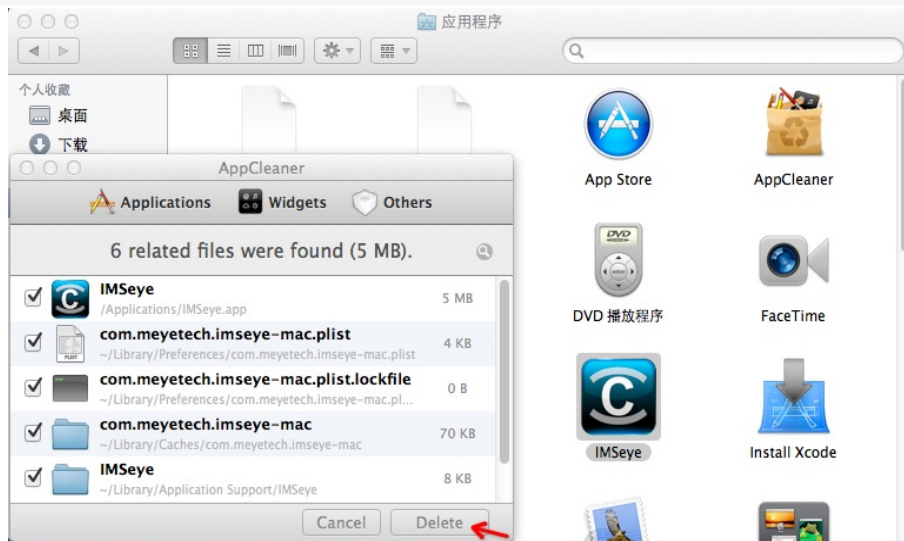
应用程序

个人收藏
桌面
下载

AppCleaner

Applications Widgets Others

6 related files were found (5 MB).

IMSeye
/Applications/IMSeye.app
5 MB

com.meyetech.imseye-mac.plist
~/Library/Preferences/com.meyetech.imseye-mac.plist
4 KB

com.meyetech.imseye-mac.plist.lockfile
~/Library/Preferences/com.meyetech.imseye-mac.pl...
0 B

com.meyetech.imseye-mac
~/Library/Caches/com.meyetech.imseye-mac
70 KB

IMSeye
~/Library/Application Support/IMSeye
8 KB

Cancel Delete

App Store
AppCleaner
DVD 播放程序
FaceTime
IMSeye
Install Xcode